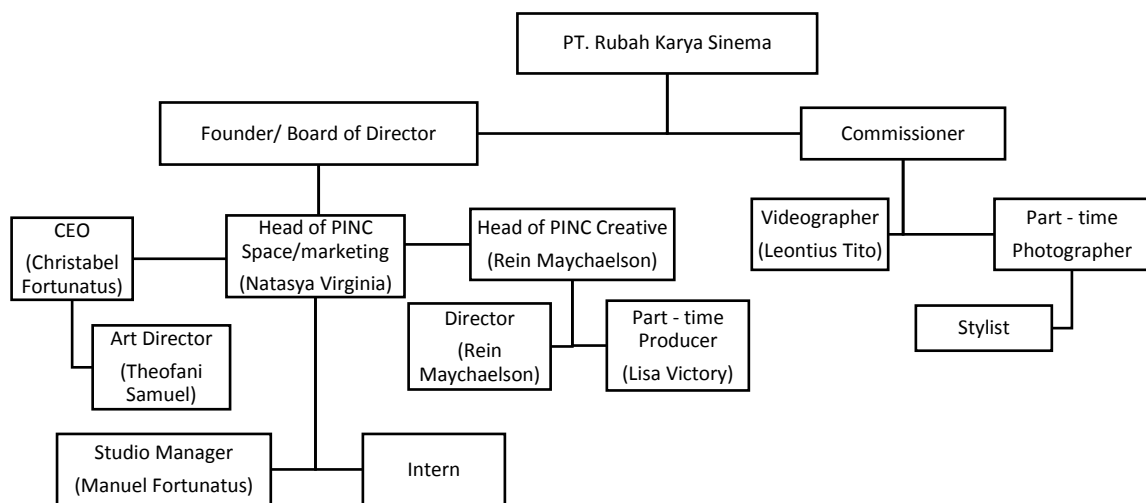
PT. Rubah Karya Sinema

Founder/ Board of Director

Commissioner

CEO (Christabel Fortunatus)

Head of PINC Space/marketing (Natasya Virginia)

Head of PINC Creative (Rein Maychaelson)

Videographer (Leontius Tito)

Part - time Photographer

Art Director (Theofani Samuel)

Director (Rein Maychaelson)

Part - time Producer (Lisa Victory)

Stylist

Studio Manager (Manuel Fortunatus)

Intern